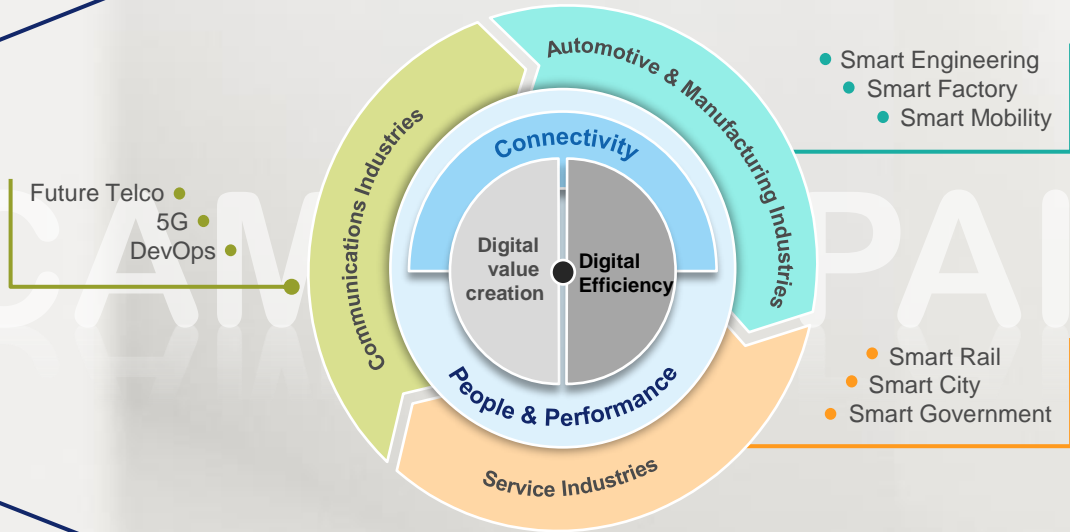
Smart Engineering
Smart Factory
Smart Mobility

Automotive & Manufacturing Industries

Communications Industries

Future Telco
5G
DevOps

Connectivity

Digital value creation

Digital Efficiency

People & Performance

Smart Rail
Smart City
Smart Government

Service Industries